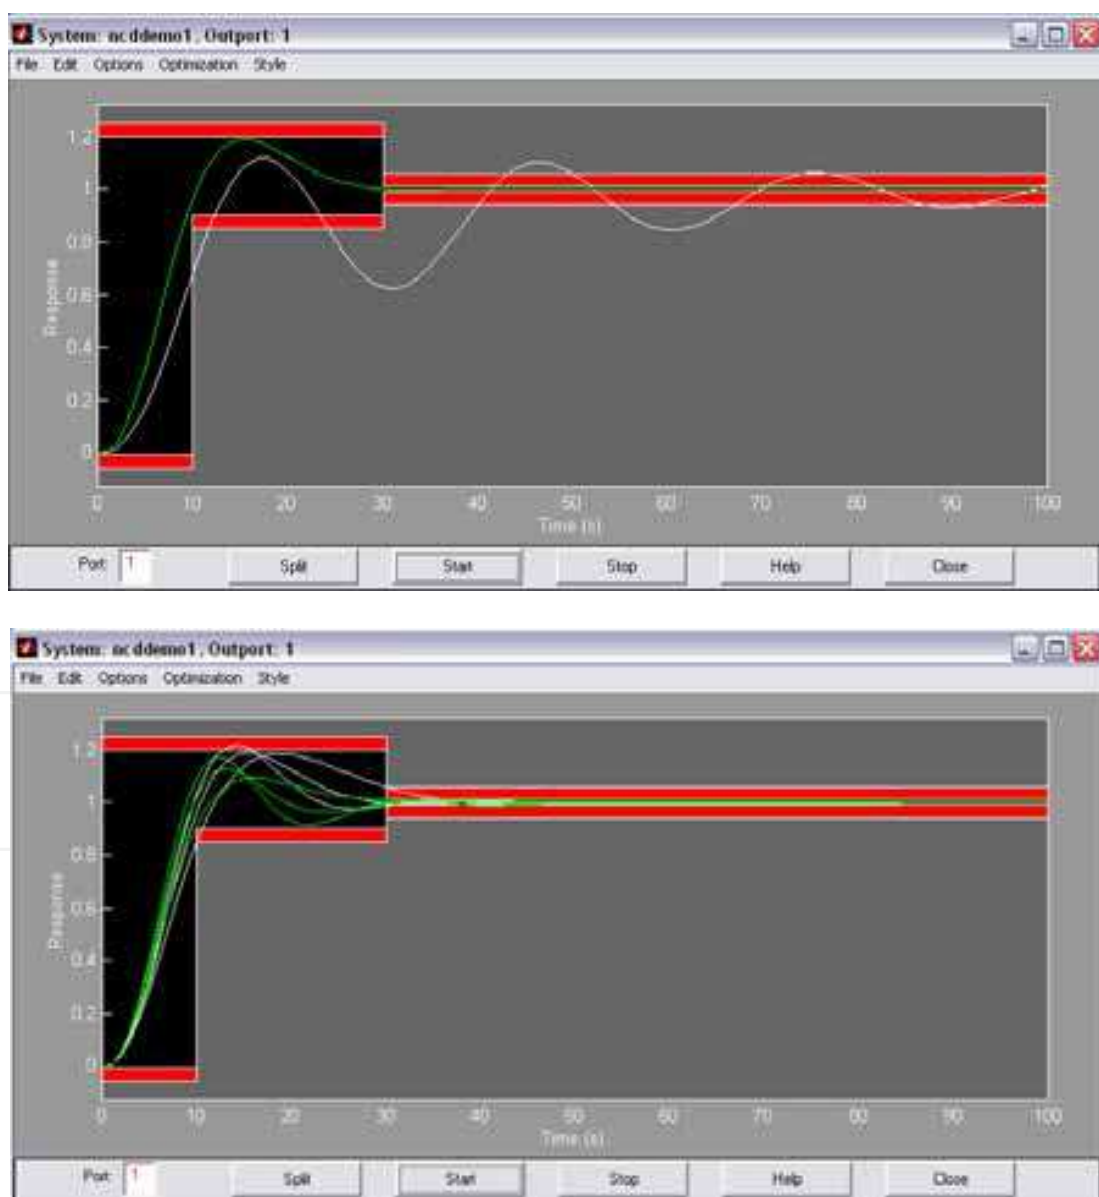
System: ncddemo1, Outport: 1

File Edit Options Optimization Style

1.2
1
0.8
0.6
0.4
0.2
0

Response

0 10 20 30 40 50 60 70 80 90 100
Time (s)

Port: 1 Split Start Stop Help Close

System: ncddemo1, Outport: 1

File Edit Options Optimization Style

1.2
1
0.8
0.6
0.4
0.2
0

Response

0 10 20 30 40 50 60 70 80 90 100
Time (s)

Port: 1 Split Start Stop Help Close